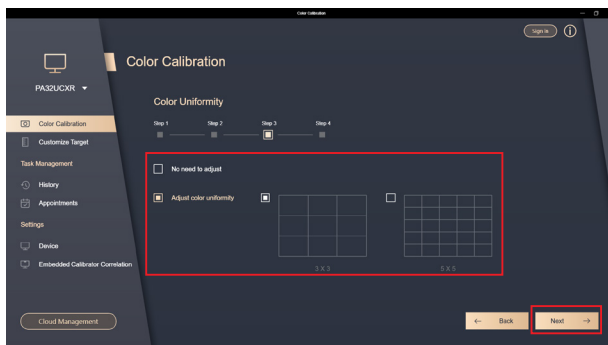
Color Calibration

Sign in

PA32UCXR

Color Calibration

Customize Target

Task Management

History

Appointments

Settings

Device

Embedded Calibrator Correlation

Cloud Management

Color Calibration

Color Uniformity

Step 1 Step 2 Step 3 Step 4

No need to adjust

Adjust color uniformity

3 X 3

5 X 5

Back

Next